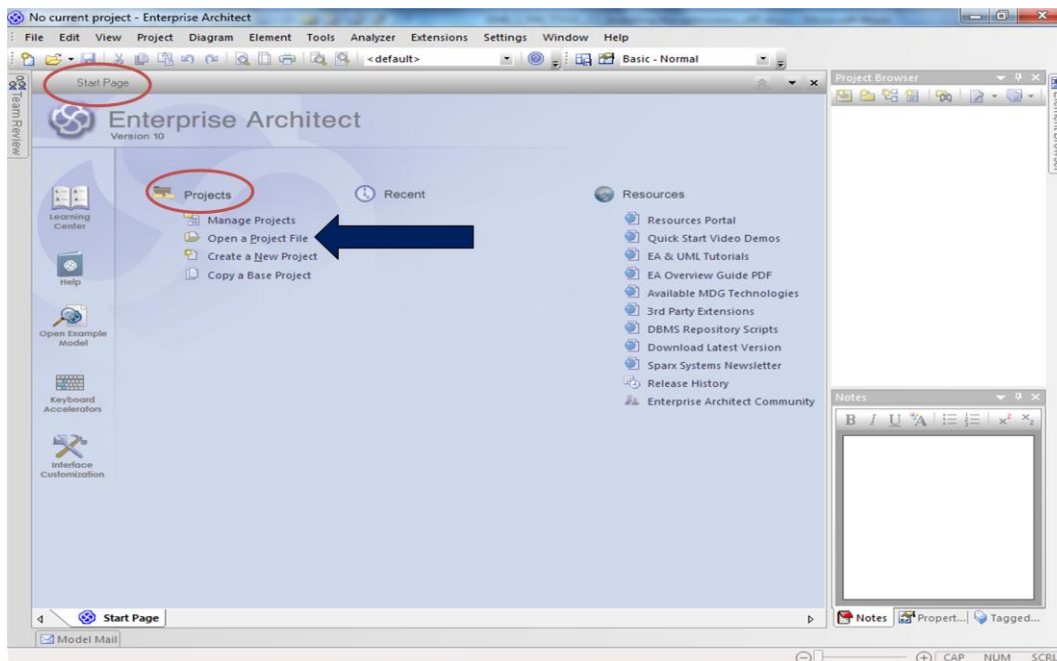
No current project - Enterprise Architect

File Edit View Project Diagram Element Tools Analyzer Extensions Settings Window Help

<default>

Basic - Normal

Team Review

Start Page

Project Browser

Enterprise Architect
Version 10

Learning Center

Help

Open Example Model

Keyboard Accelerators

Interface Customization

Projects

Manage Projects
Open a Project File
Create a New Project
Copy a Base Project

Recent

Resources

Resources Portal
Quick Start Video Demos
EA & UML Tutorials
EA Overview Guide PDF
Available MDG Technologies
3rd Party Extensions
DBMS Repository Scripts
Download Latest Version
Sparx Systems Newsletter
Release History
Enterprise Architect Community

Notes

B I U

Start Page

Notes Propert... Tagged...

Model Mail

CAP NUM SCRL